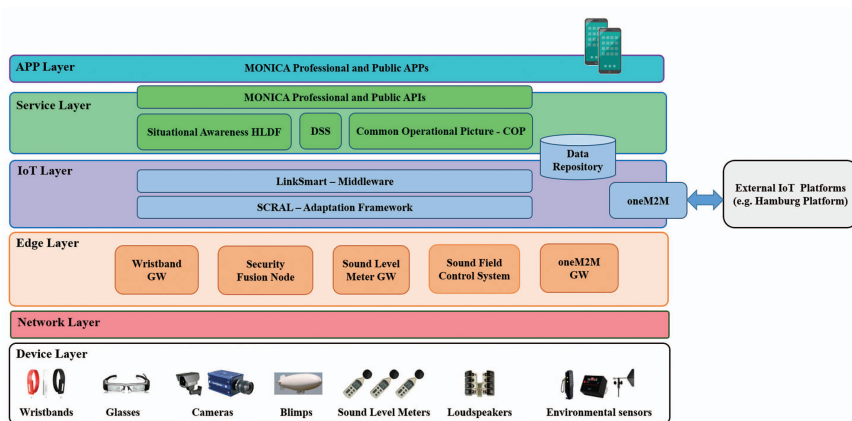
APP Layer

MONICA Professional and Public APPs

Service Layer

MONICA Professional and Public APIs

Situational Awareness HLDF

DSS

Common Operational Picture - COP

Data Repository

IoT Layer

LinkSmart – Middleware

SCRAL – Adaptation Framework

oneM2M

External IoT Platforms (e.g. Hamburg Platform)

Edge Layer

Wristband GW

Security Fusion Node

Sound Level Meter GW

Sound Field Control System

oneM2M GW

Network Layer

Device Layer

Wristbands

Glasses

Cameras

Blimps

Sound Level Meters

Loudspeakers

Environmental sensors